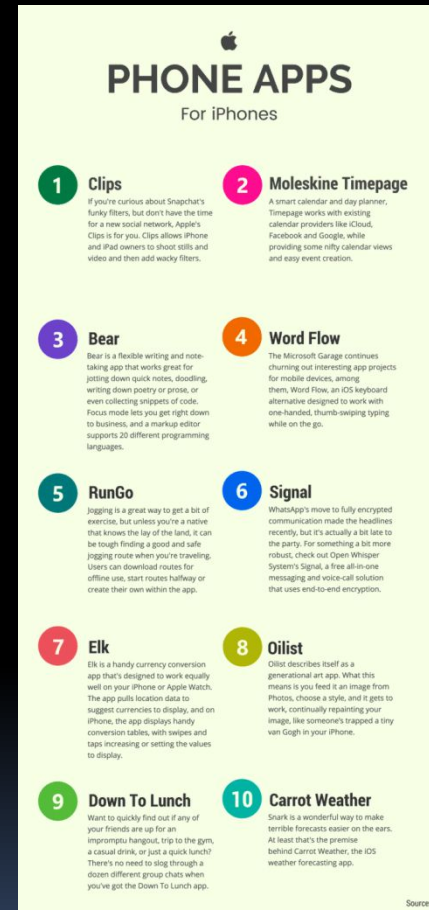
PHONE APPS
For iPhones

1
Clips
If you're curious about Snapchat's funky filters, but don't have the time for a new social network, Apple's Clips is for you. Clips allows iPhone and iPad owners to shoot stills and video and then add wacky filters.

2
Moleskine Timepage
A smart calendar and day planner, Timepage works with existing calendar providers like iCloud, Facebook and Google, while providing some nifty calendar views and easy event creation.

3
Bear
Bear is a flexible writing and note-taking app that works great for jotting down quick notes, doodling, writing down poetry or prose, or even collecting snippets of code. Focus mode lets you get right down to business, and a markup editor supports 20 different programming languages.

4
Word Flow
The Microsoft Garage continues churning out interesting app projects for mobile devices, among them, Word Flow, an iOS keyboard alternative designed to work with one-handed, thumb-swiping typing while on the go.

5
RunGo
Jogging is a great way to get a bit of exercise, but unless you're a native that knows the lay of the land, it can be tough finding a good and safe jogging route when you're traveling. Users can download routes for offline use, start routes halfway or create their own within the app.

6
Signal
WhatsApp's move to fully encrypted communication made the headlines recently, but it's actually a bit late to the party. For something a bit more robust, check out Open Whisper System's Signal, a free all-in-one messaging and voice-call solution that uses end-to-end encryption.

7
Elk
Elk is a handy currency conversion app that's designed to work equally well on your iPhone or Apple Watch. The app pulls location data to suggest currencies to display, and on iPhone, the app displays handy conversion tables, with swipes and taps increasing or setting the values to display.

8
Oilist
Oilist describes itself as a generational art app. What this means is you feed it an image from Photos, choose a style, and it gets to work, continually repainting your image, like someone's trapped a tiny van Gogh in your iPhone.

9
Down To Lunch
Want to quickly find out if any of your friends are up for an impromptu hangout, trip to the gym, a casual drink, or just a quick lunch? There's no need to slog through a dozen different group chats when you've got the Down To Lunch app.

10
Carrot Weather
Snark is a wonderful way to make terrible forecasts easier on the ears. At least that's the premise behind Carrot Weather, the iOS weather forecasting app.

Source